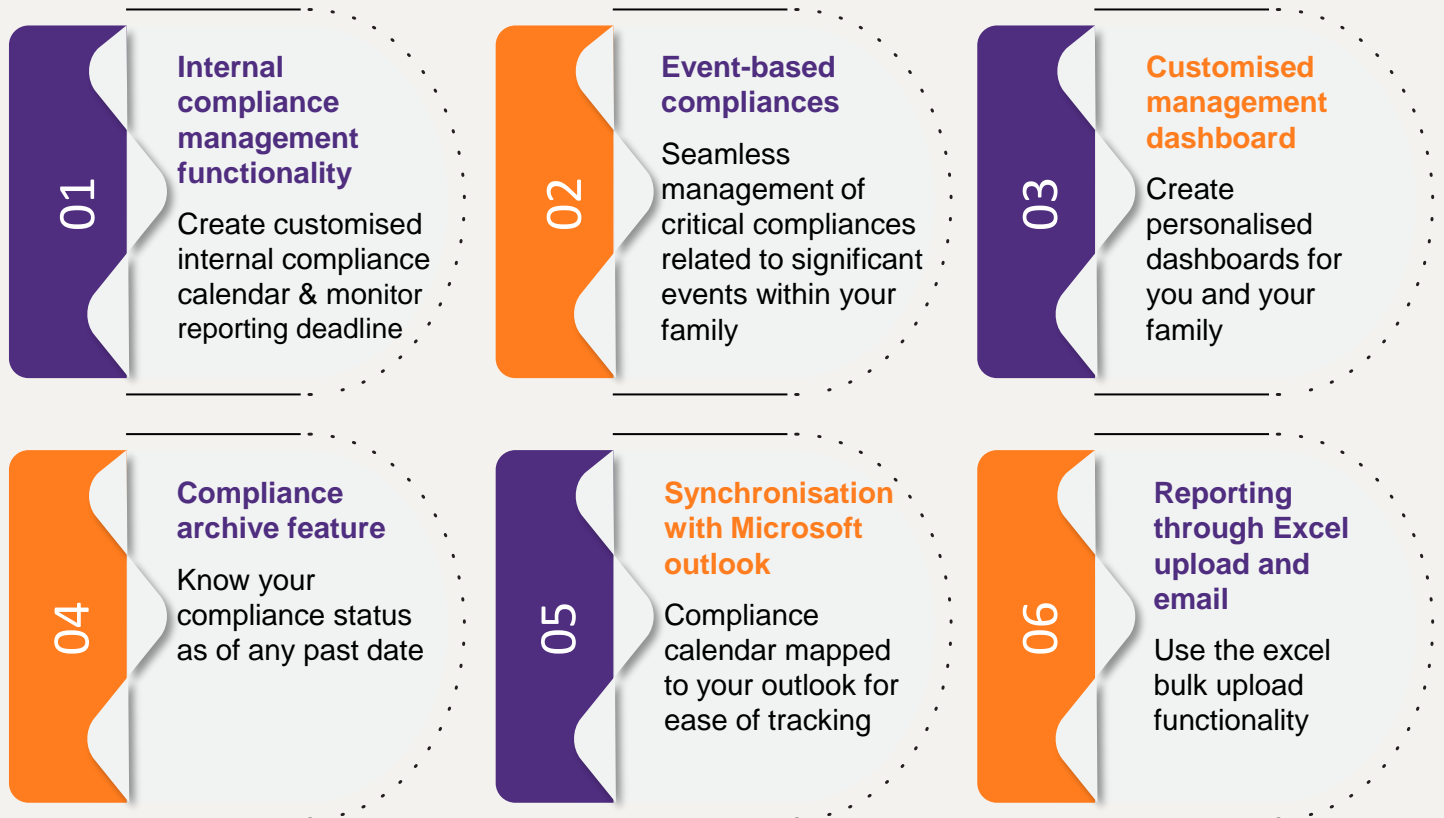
01

Internal compliance management functionality

Create customised internal compliance calendar & monitor reporting deadline

02

Event-based compliances

Seamless management of critical compliances related to significant events within your family

03

Customised management dashboard

Create personalised dashboards for you and your family

04

Compliance archive feature

Know your compliance status as of any past date

05

Synchronisation with Microsoft outlook

Compliance calendar mapped to your outlook for ease of tracking

06

Reporting through Excel upload and email

Use the excel bulk upload functionality